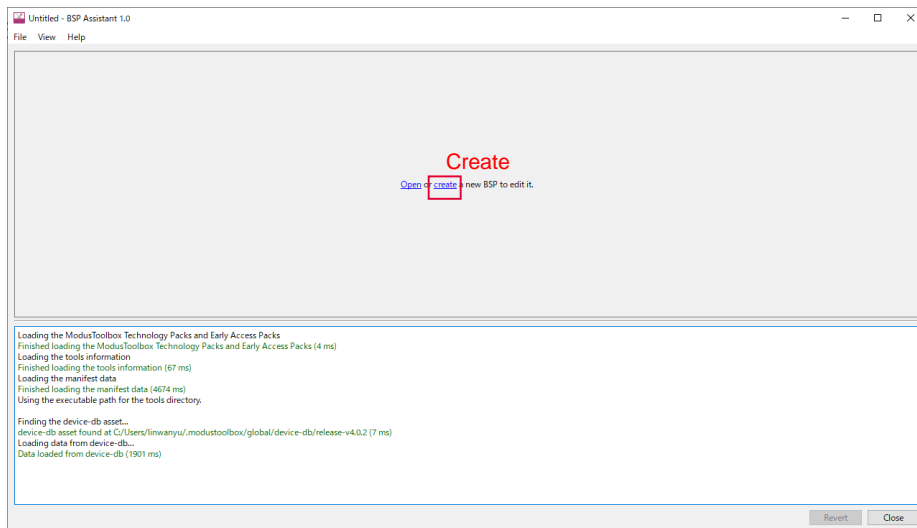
Untitled - BSP Assistant 1.0

File View Help

Create

Open or create a new BSP to edit it.

Loading the ModusToolbox Technology Packs and Early Access Packs
Finished loading the ModusToolbox Technology Packs and Early Access Packs (4 ms)
Loading the tools information
Finished loading the tools information (67 ms)
Loading the manifest data
Finished loading the manifest data (4674 ms)
Using the executable path for the tools directory.

Finding the device-db asset...
device-db asset found at C:/Users/linwanyu/.modustoolbox/global/device-db/release-v4.0.2 (7 ms)
Loading data from device-db...
Data loaded from device-db (1901 ms)

Revert Close